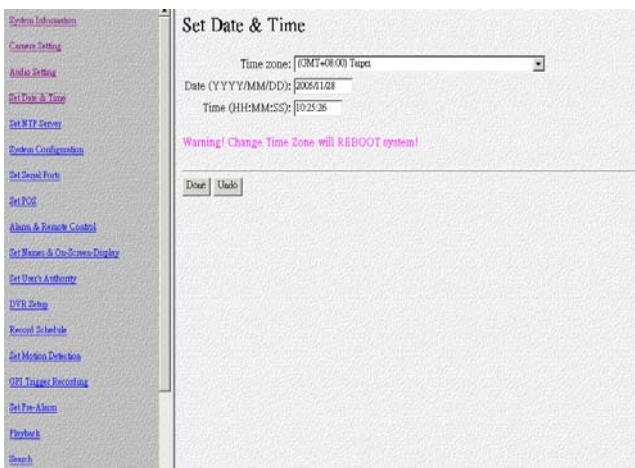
System Information
Camera Setting
Audio Setting
Set Date & Time
Set NTP Server
System Configuration
Set Serial Ports
Set POS
Alarm & Remote Control
Set Names & On-Screen-Display
Set User's Authority
DVR Setup
Record Schedule
Set Motion Detection
GPI Trigger Recording
Set Pre-Alarm
Playback
Search

Set Date & Time

Time zone: (GMT+08:00) Taipei
Date (YYYY/MM/DD): 2006/11/28
Time (HH:MM:SS): 10:25:26

Warning! Change Time Zone will REBOOT system!

Done Undo